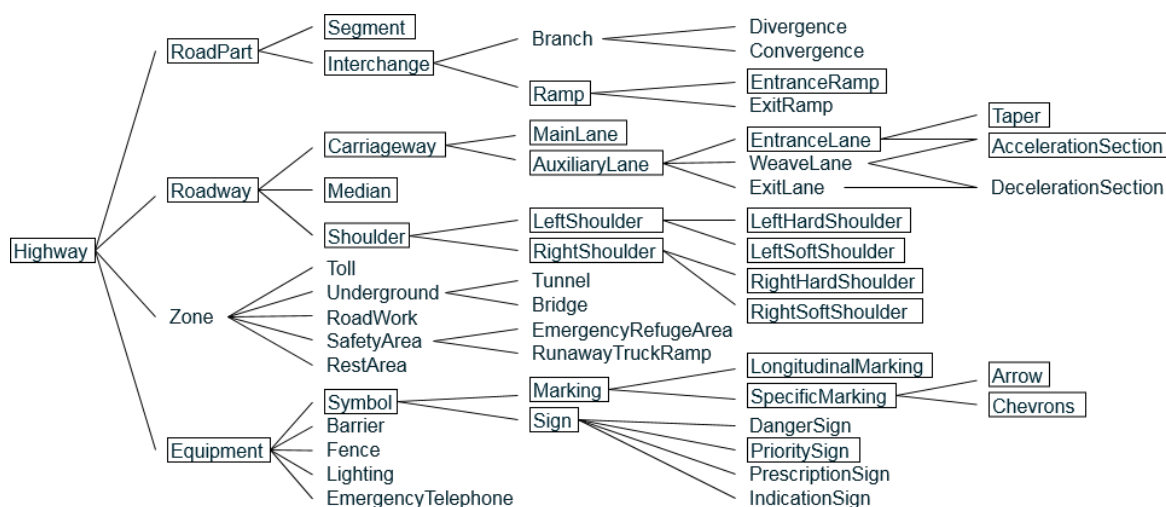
Highway
RoadPart
Segment
Interchange
Branch
Divergence
Convergence
Ramp
EntranceRamp
ExitRamp
Roadway
Carriageway
MainLane
AuxiliaryLane
EntranceLane
WeaveLane
ExitLane
Taper
AccelerationSection
DecelerationSection
Median
Shoulder
LeftShoulder
RightShoulder
LeftHardShoulder
LeftSoftShoulder
RightHardShoulder
RightSoftShoulder
Zone
Toll
Underground
Tunnel
Bridge
RoadWork
SafetyArea
EmergencyRefugeArea
RunawayTruckRamp
RestArea
Equipment
Symbol
Marking
LongitudinalMarking
SpecificMarking
Arrow
Chevrons
Sign
DangerSign
PrioritySign
PrescriptionSign
IndicationSign
Barrier
Fence
Lighting
EmergencyTelephone